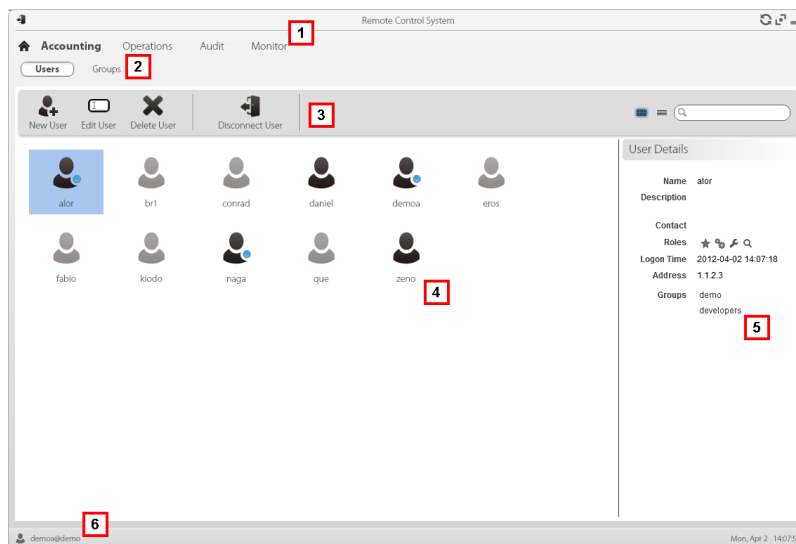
Remote Control System

1

Accounting Operations Audit Monitor

Users Groups 2

New User Edit User Delete User Disconnect User 3

alor br1 conrad daniel demoa eros

fabio kiodo naga que zeno 4

User Details

Name alor
Description

Contact
Roles
Logon Time 2012-04-02 14:07:18
Address 1.1.2.3
Groups demo developers

5

6

demoa@demo

Mon, Apr 2 14:07:5